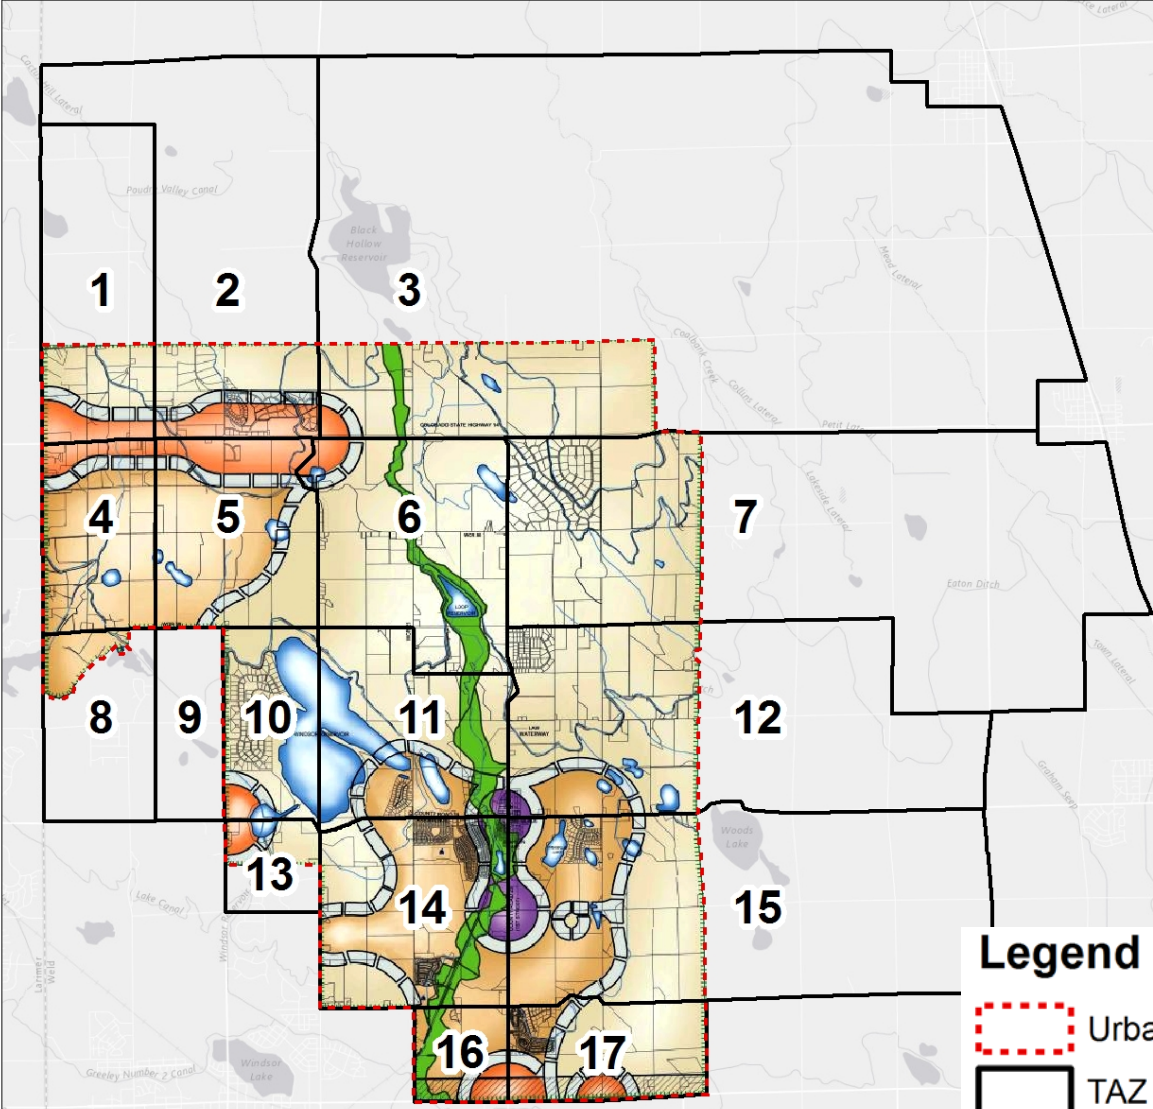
1
2
3
4
5
6
7
8
9
10
11
12
13
14
15
16
17

Poudre Valley Canal
Black Hollow Reservoir
Cache la Poudre Lateral
Collins Lateral
Petit Lateral
Lakeside Lateral
Eaton Ditch
Mead Lateral
Town Lateral
Graham Seep
Woods Lake
Lake Canal
Windsor Lake
Greeley Number 2 Canal
Larimer Weld

Legend
Urba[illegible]
TAZ